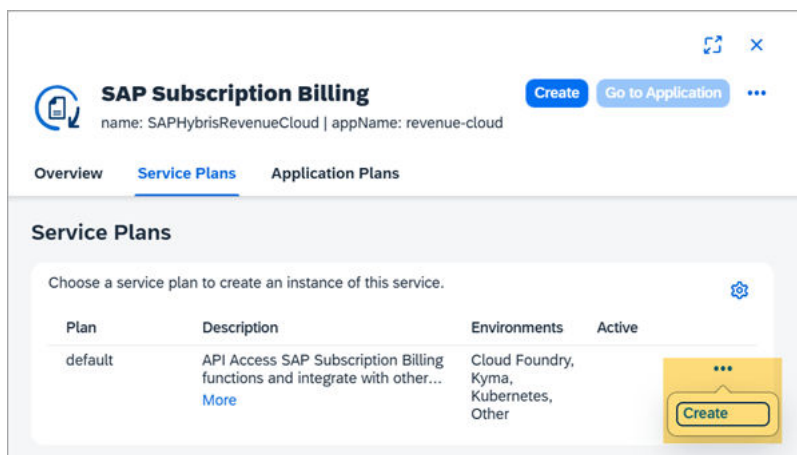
SAP Subscription Billing

name: SAPHybrisRevenueCloud | appName: revenue-cloud

Create Go to Application •••

Overview Service Plans Application Plans

Service Plans

Choose a service plan to create an instance of this service.

| Plan | Description | Environments | Active |
|---|---|---|---|
| default | API Access SAP Subscription Billing functions and integrate with other... More | Cloud Foundry, Kyma, Kubernetes, Other | |

•••

Create